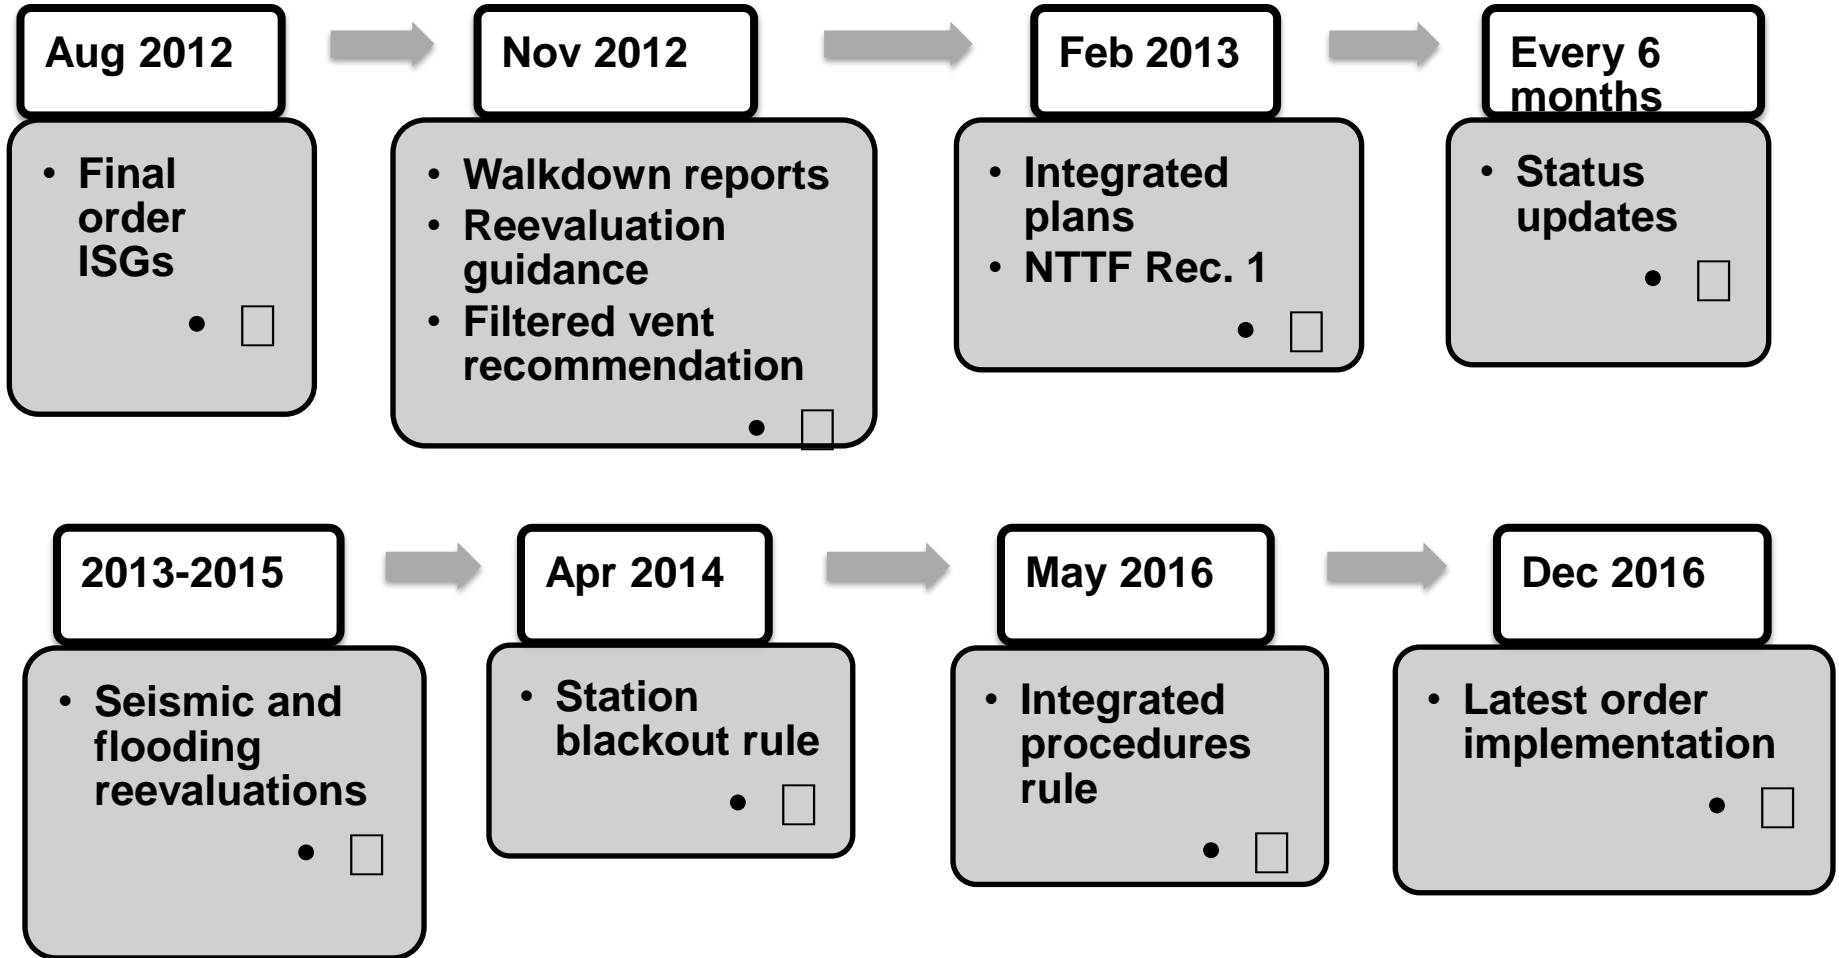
Aug 2012

• Final order ISGs

Nov 2012

• Walkdown reports
• Reevaluation guidance
• Filtered vent recommendation

Feb 2013

• Integrated plans
• NTTF Rec. 1

Every 6 months

• Status updates

2013-2015

• Seismic and flooding reevaluations

Apr 2014

• Station blackout rule

May 2016

• Integrated procedures rule

Dec 2016

• Latest order implementation